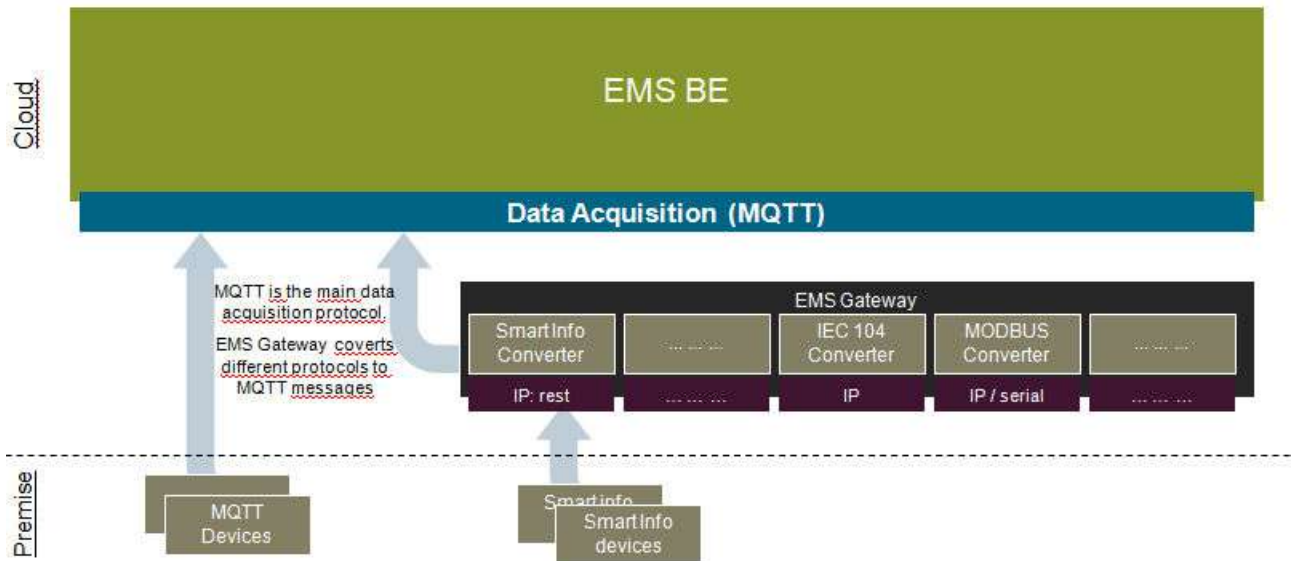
Cloud

EMS BE

Data Acquisition (MQTT)

MQTT is the main data acquisition protocol.

EMS Gateway coverts different protocols to MQTT messages

EMS Gateway

| Smart Info Converter | ... ... ... | IEC 104 Converter | MODBUS Converter | ... ... ... |
|---|---|---|---|---|
| IP: rest | ... ... ... | IP | IP / serial | ... ... ... |

Premise

MQTT Devices

Smart info

Smart Info devices